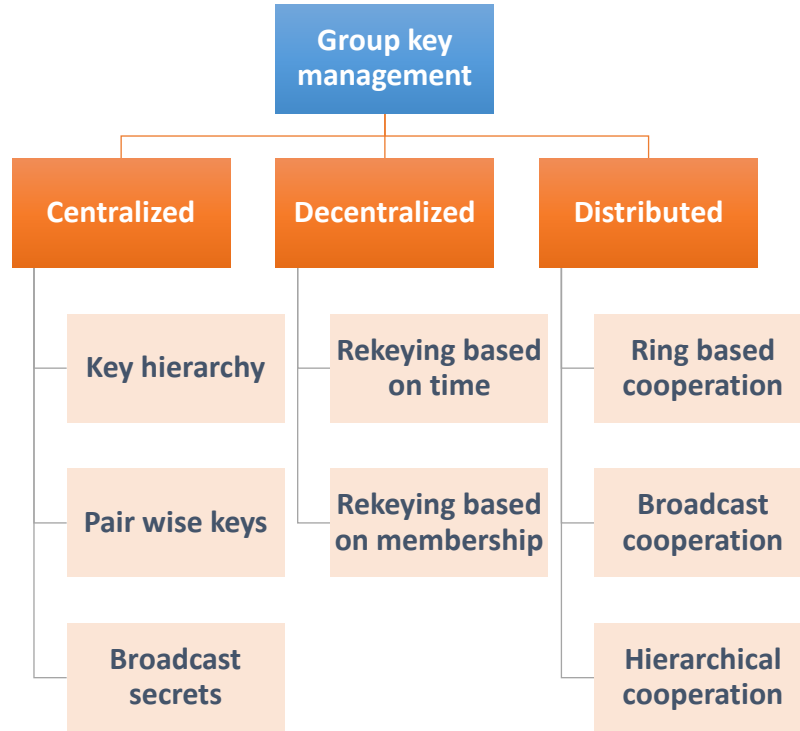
Group key management

Centralized

Key hierarchy

Pair wise keys

Broadcast secrets

Decentralized

Rekeying based on time

Rekeying based on membership

Distributed

Ring based cooperation

Broadcast cooperation

Hierarchical cooperation